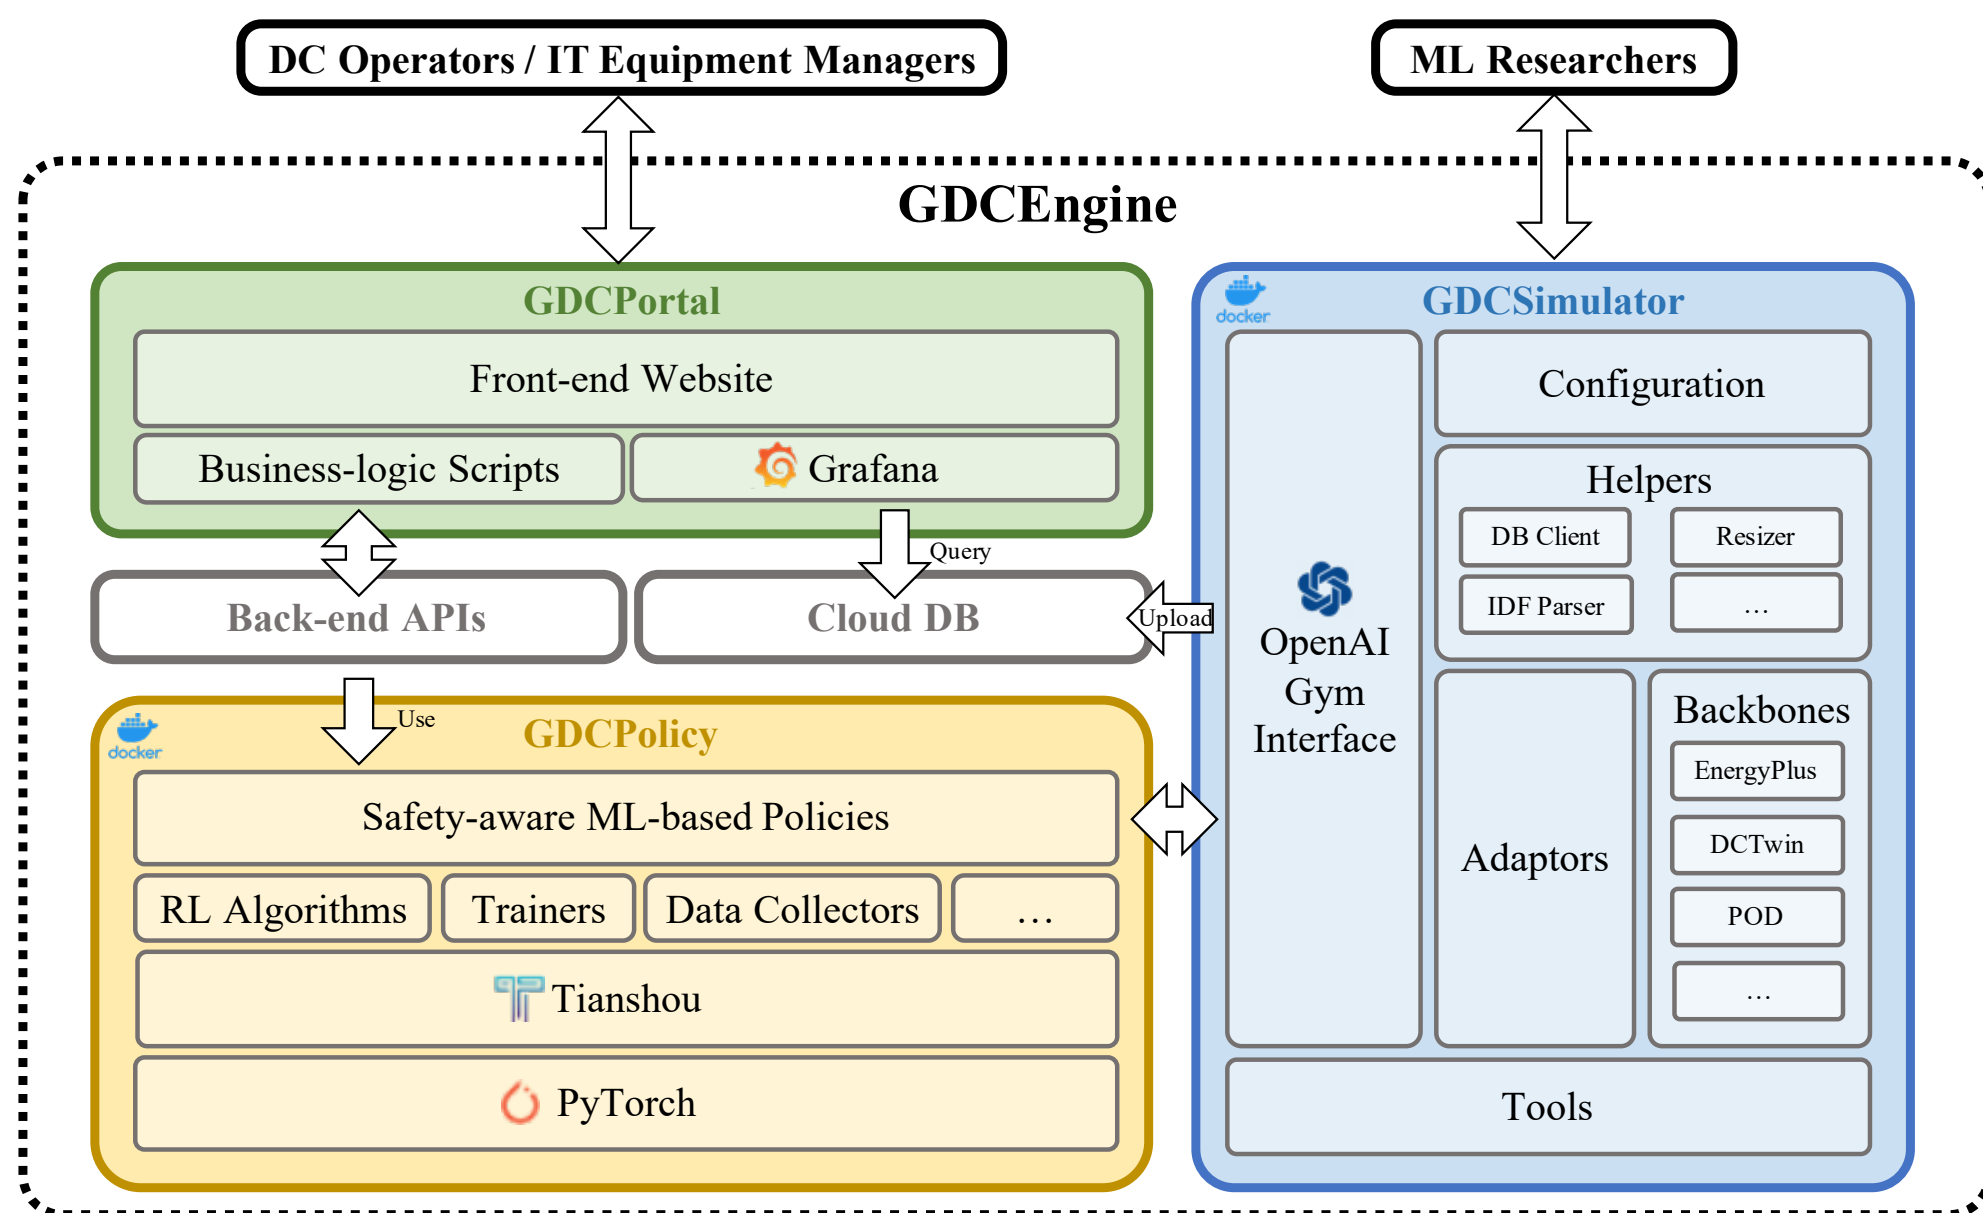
DC Operators / IT Equipment Managers

ML Researchers

GDCEngine

GDCPortal

Front-end Website

Business-logic Scripts

Grafana

Query

Back-end APIs

Cloud DB

Upload

docker

GDCSimulator

OpenAI Gym Interface

Configuration

Helpers

DB Client

Resizer

IDF Parser

...

Adaptors

Backbones

EnergyPlus

DCTwin

POD

...

Tools

docker

Use

GDCPolicy

Safety-aware ML-based Policies

RL Algorithms

Trainers

Data Collectors

...

Tianshou

PyTorch